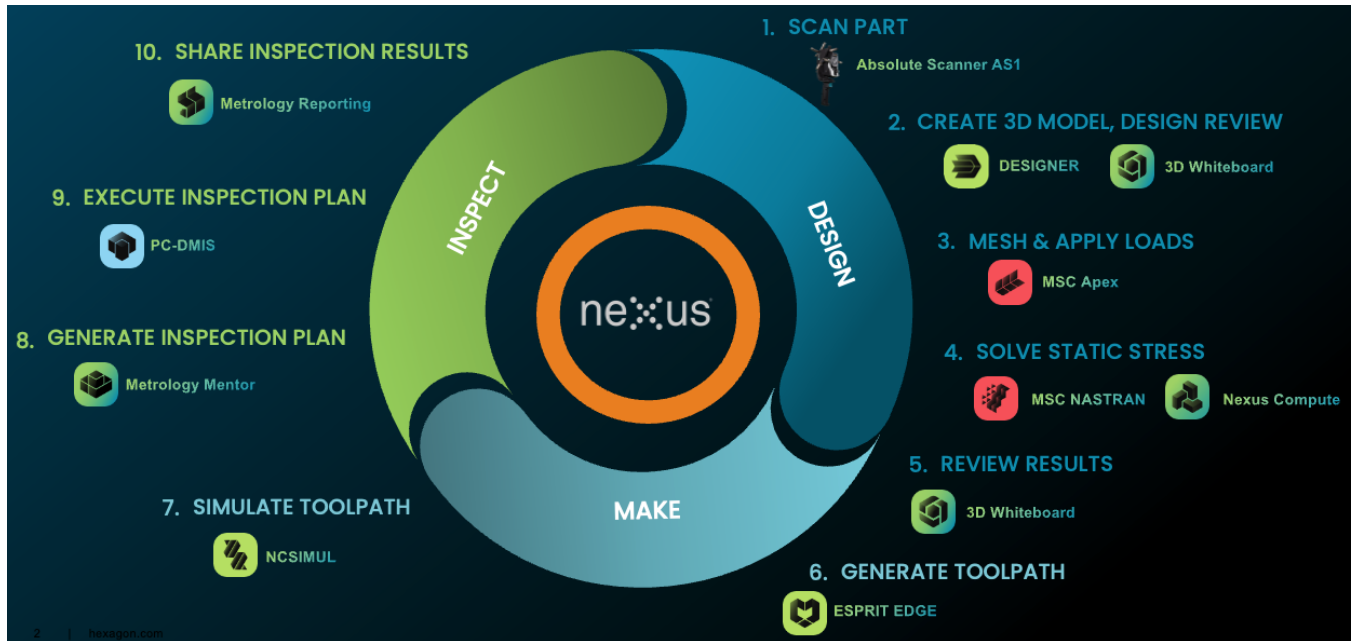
1. SCAN PART

Absolute Scanner AS1

2. CREATE 3D MODEL, DESIGN REVIEW

DESIGNER

3D Whiteboard

3. MESH & APPLY LOADS

MSC Apex

4. SOLVE STATIC STRESS

MSC NASTRAN

Nexus Compute

5. REVIEW RESULTS

3D Whiteboard

6. GENERATE TOOLPATH

ESPRIT EDGE

7. SIMULATE TOOLPATH

NCSIMUL

8. GENERATE INSPECTION PLAN

Metrology Mentor

9. EXECUTE INSPECTION PLAN

PC-DMIS

10. SHARE INSPECTION RESULTS

Metrology Reporting

INSPECT

DESIGN

MAKE

nexus

2 | hexagon.com